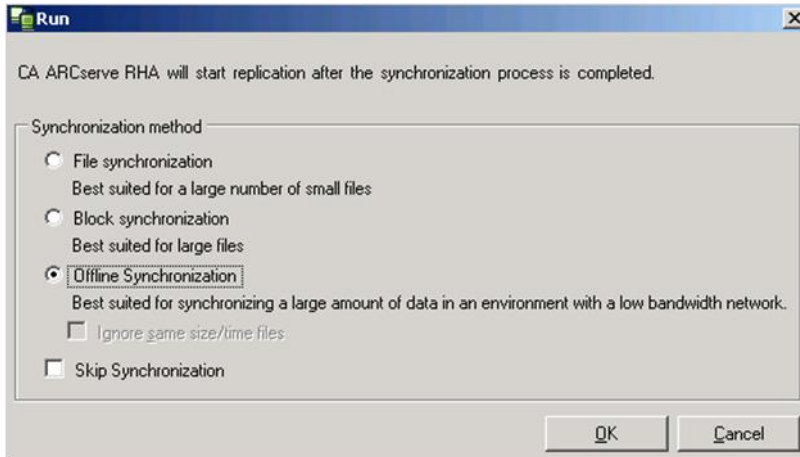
Run

CA ARCserve RHA will start replication after the synchronization process is completed.

Synchronization method

File synchronization
Best suited for a large number of small files

Block synchronization
Best suited for large files

Offline Synchronization
Best suited for synchronizing a large amount of data in an environment with a low bandwidth network.

Ignore same size/time files

Skip Synchronization

OK

Cancel